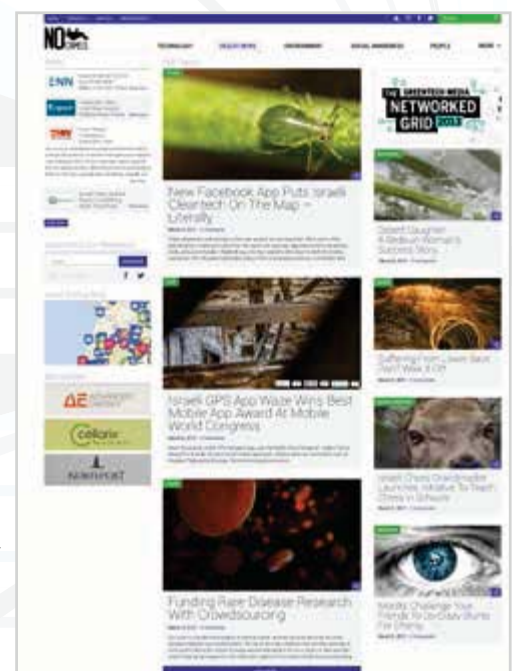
NO CAMELS

TECHNOLOGY

HEALTH NEWS

ENVIRONMENT

SOCIAL AWARENESS

PEOPLE

MORE

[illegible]

New Facebook App Puts Israeli Cleantech On The Map – Literally

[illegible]

Israeli GPS App Waze Wins Best Mobile App Award At Mobile World Congress

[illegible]

Funding Rare Disease Research With Crowdsourcing

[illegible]

THE GREENTECH MEDIA NETWORKED GRID 2013

Desert Daughter: A Bedouin Woman's Success Story

Suffering From Lower Back Pain? Wear It Off

Israeli Chess Grandmaster Launches Initiative To Teach Chess In Schools

Mobile Challenge Your Friends To Do Daily Stunts For Charity

cellarix

NORTHPORT